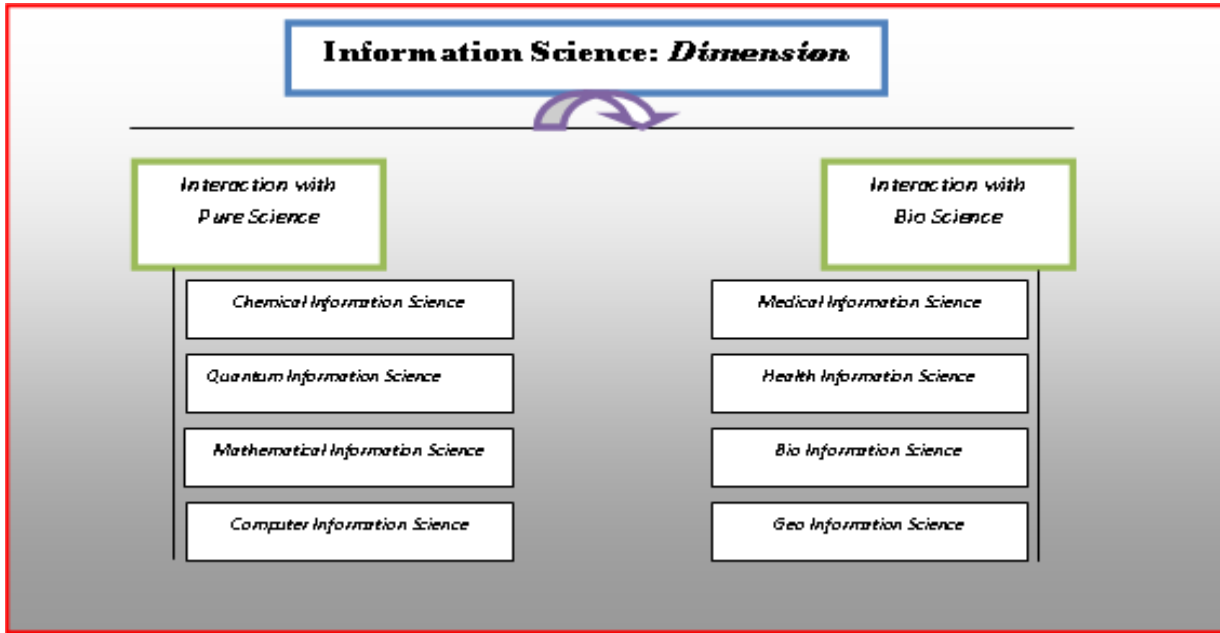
Information Science: *Dimension*

Interaction with Pure Science

Chemical Information Science

Quantum Information Science

Mathematical Information Science

Computer Information Science

Interaction with Bio Science

Medical Information Science

Health Information Science

Bio Information Science

Geo Information Science